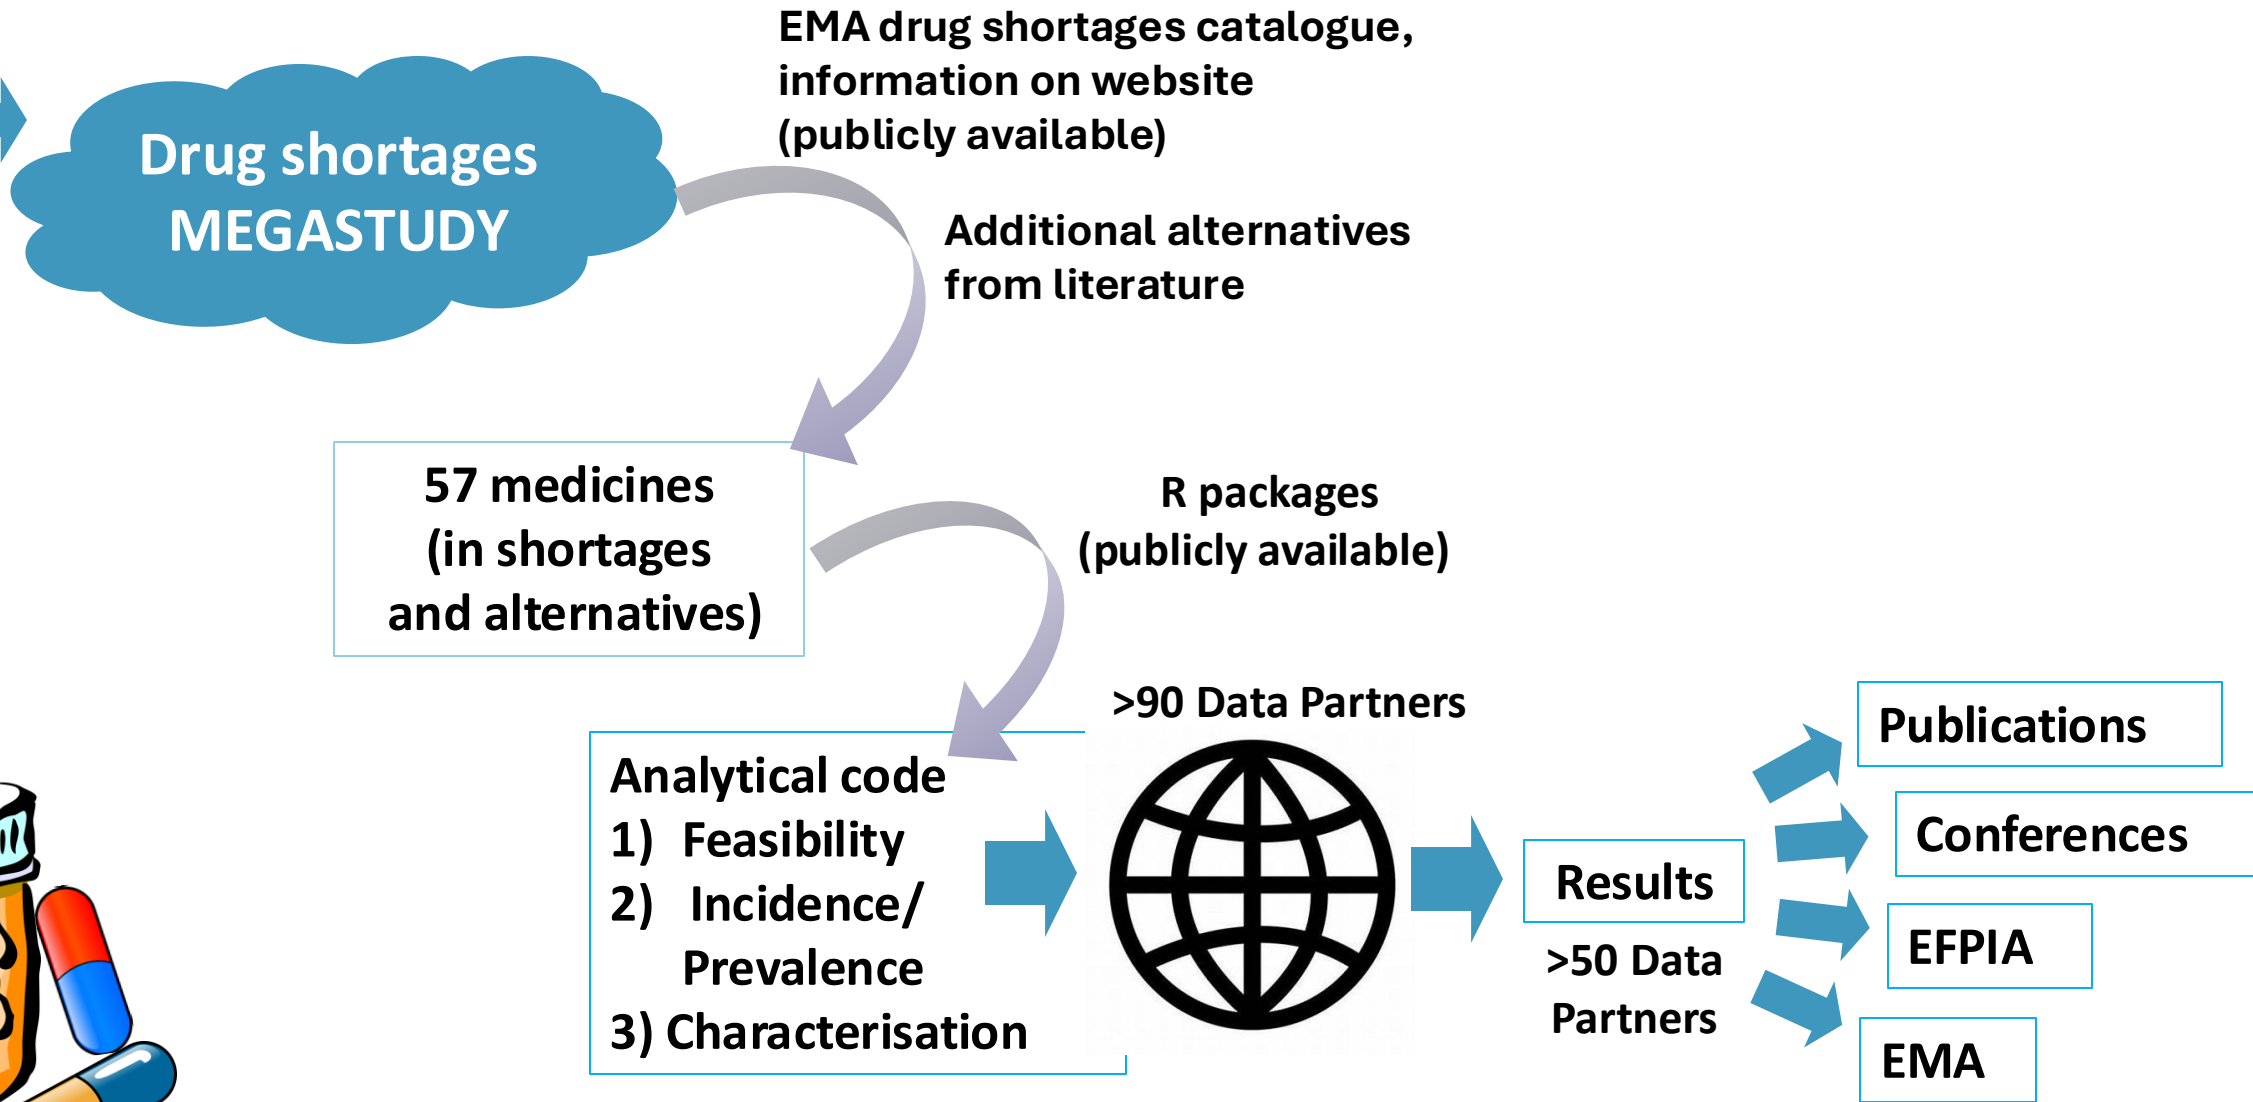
Drug shortages MEGASTUDY

EMA drug shortages catalogue, information on website (publicly available)

Additional alternatives from literature

57 medicines (in shortages and alternatives)

R packages (publicly available)

Analytical code
1) Feasibility
2) Incidence/ Prevalence
3) Characterisation

>90 Data Partners

Results

>50 Data Partners

Publications

Conferences

EFPIA

EMA